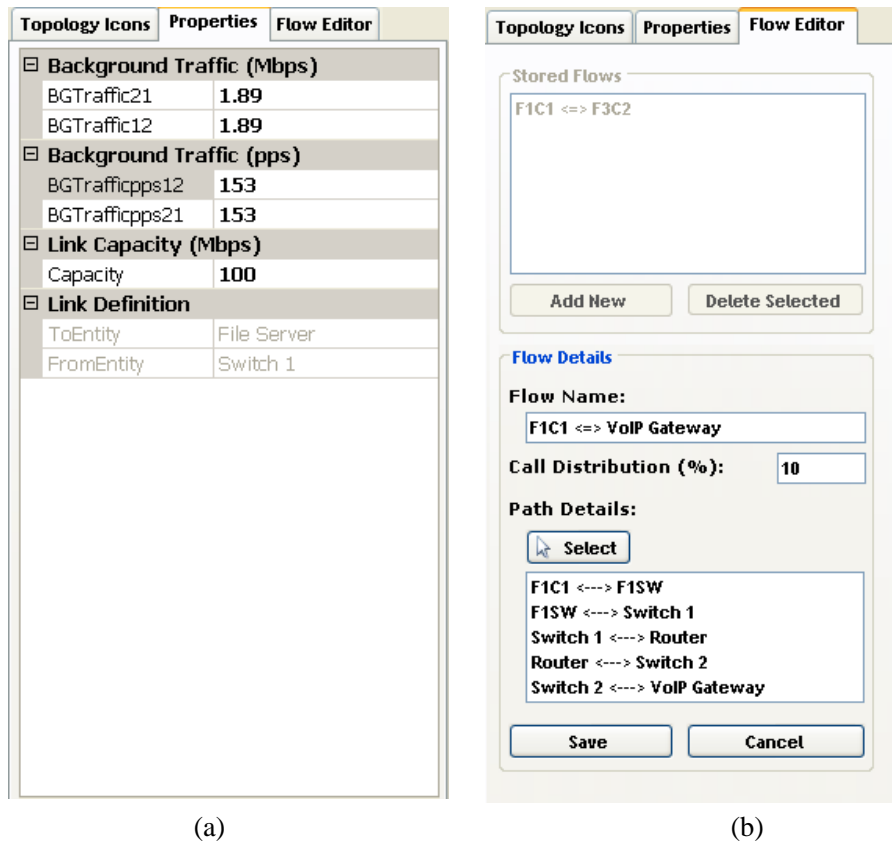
Topology Icons | Properties | Flow Editor

⊟ Background Traffic (Mbps)

| BGTraffic21 | 1.89 |
|---|---|
| BGTraffic12 | 1.89 |

⊟ Background Traffic (pps)

| BGTrafficpps12 | 153 |
|---|---|
| BGTrafficpps21 | 153 |

⊟ Link Capacity (Mbps)

| Capacity | 100 |
|---|---|

⊟ Link Definition

| ToEntity | File Server |
|---|---|
| FromEntity | Switch 1 |

(a)

Topology Icons | Properties | Flow Editor

Stored Flows

F1C1 <=> F3C2

Add New | Delete Selected

Flow Details

Flow Name:

F1C1 <=> VoIP Gateway

Call Distribution (%): 10

Path Details:

Select

F1C1 <---> F1SW
F1SW <---> Switch 1
Switch 1 <---> Router
Router <---> Switch 2
Switch 2 <---> VoIP Gateway

Save | Cancel

(b)